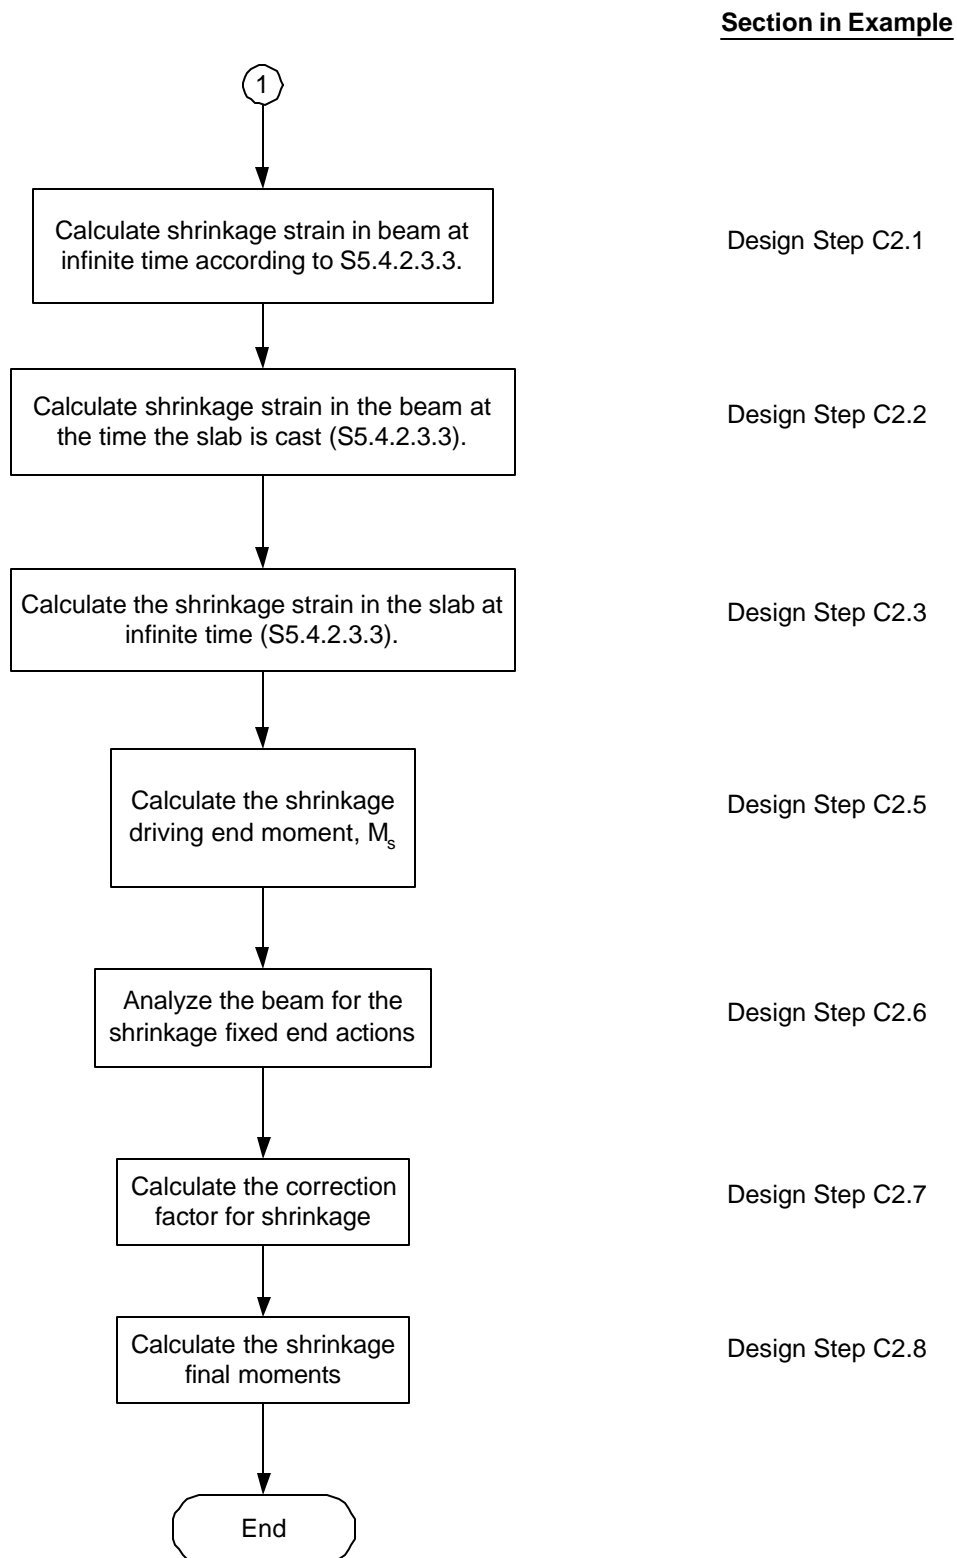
Section in Example

1

Calculate shrinkage strain in beam at infinite time according to S5.4.2.3.3.

Design Step C2.1

Calculate shrinkage strain in the beam at the time the slab is cast (S5.4.2.3.3).

Design Step C2.2

Calculate the shrinkage strain in the slab at infinite time (S5.4.2.3.3).

Design Step C2.3

Calculate the shrinkage driving end moment, $M_s$

Design Step C2.5

Analyze the beam for the shrinkage fixed end actions

Design Step C2.6

Calculate the correction factor for shrinkage

Design Step C2.7

Calculate the shrinkage final moments

Design Step C2.8

End